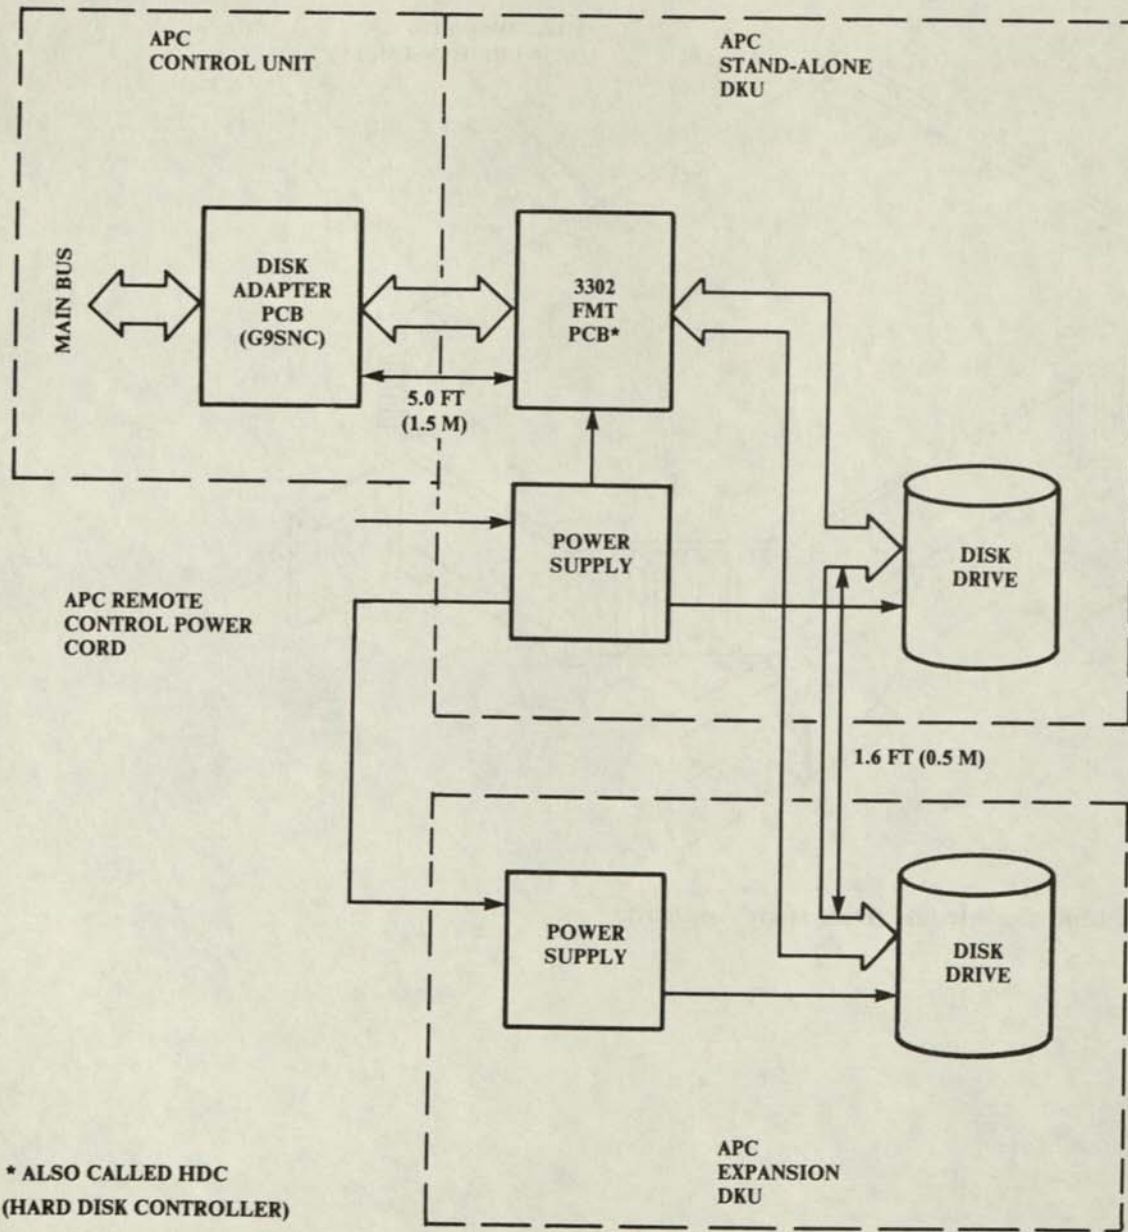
APC
CONTROL UNIT

APC
STAND-ALONE
DKU

MAIN BUS

DISK
ADAPTER
PCB
(G9SNC)

3302
FMT
PCB*

5.0 FT
(1.5 M)

POWER
SUPPLY

DISK
DRIVE

APC REMOTE
CONTROL POWER
CORD

1.6 FT (0.5 M)

POWER
SUPPLY

DISK
DRIVE

* ALSO CALLED HDC
(HARD DISK CONTROLLER)

APC
EXPANSION
DKU